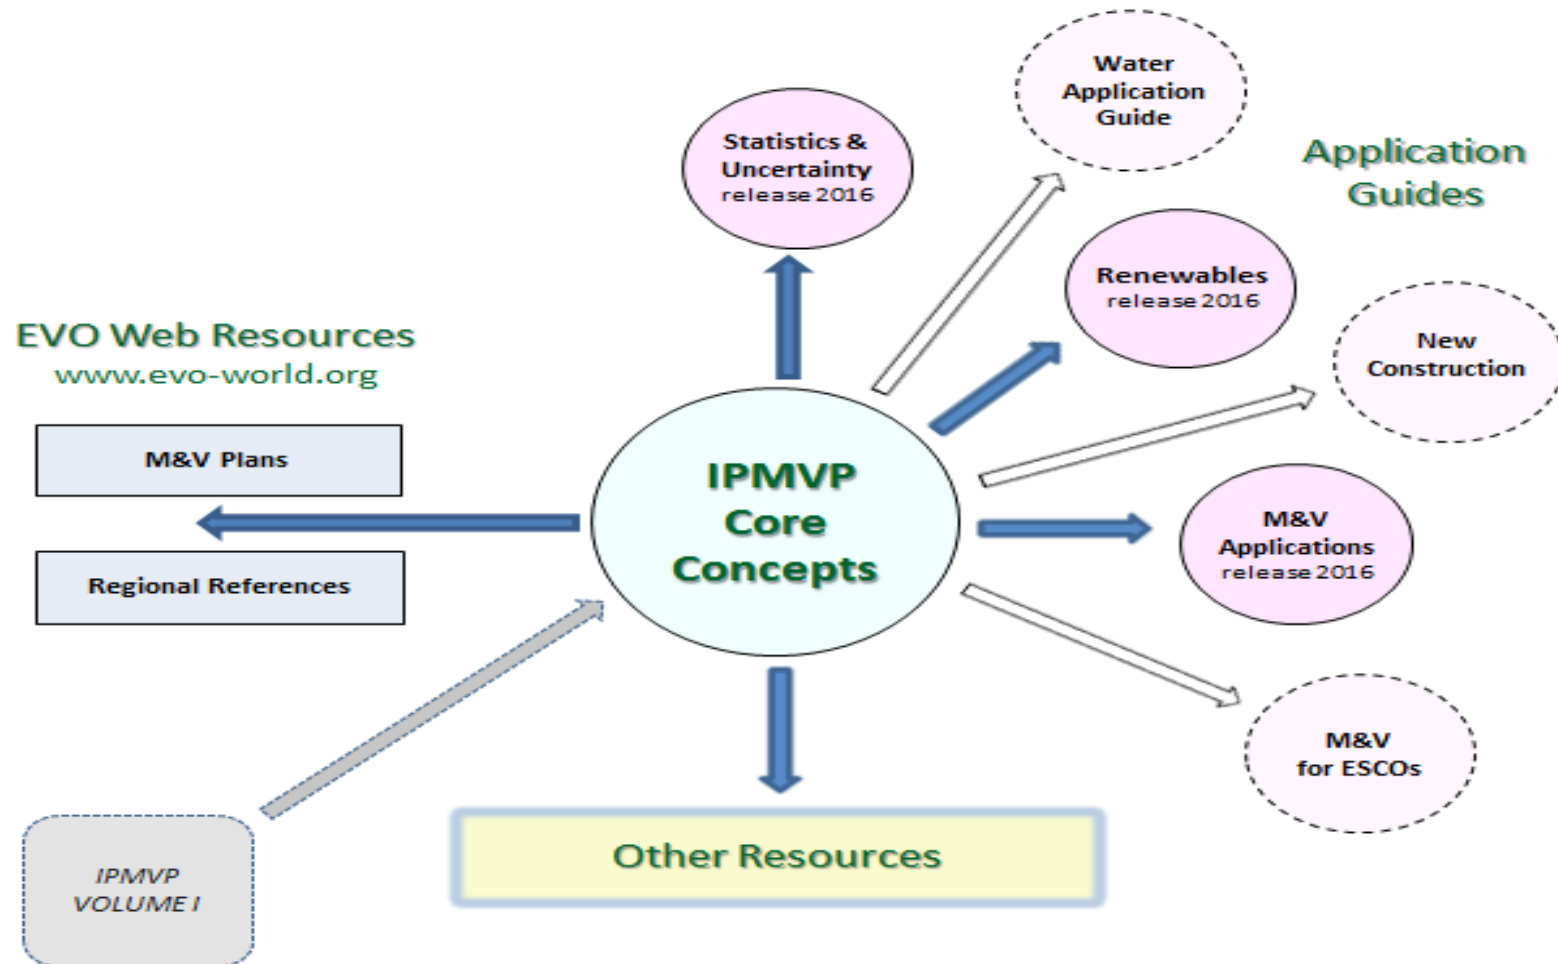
Water Application Guide

Statistics & Uncertainty release 2016

Application Guides

Renewables release 2016

EVO Web Resources
www.evo-world.org

New Construction

M&V Plans

IPMVP Core Concepts

M&V Applications release 2016

Regional References

M&V for ESCOs

IPMVP VOLUME I

Other Resources